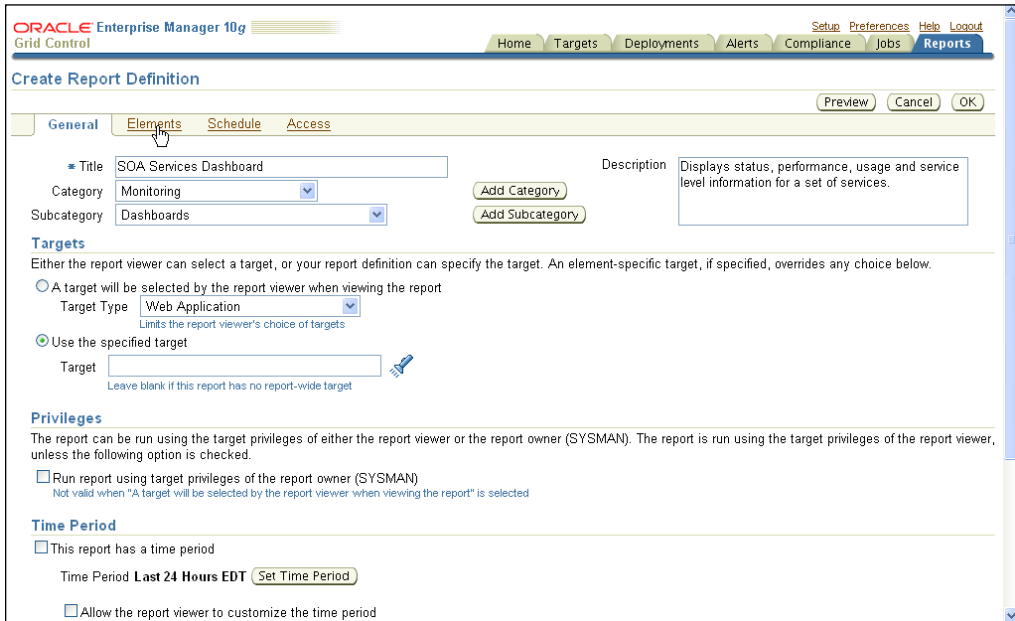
ORACLE Enterprise Manager 10g
Grid Control

Setup Preferences Help Logout

Home | Targets | Deployments | Alerts | Compliance | Jobs | Reports

Create Report Definition

Preview | Cancel | OK

General | Elements | Schedule | Access

* Title SOA Services Dashboard
Category Monitoring
Subcategory Dashboards

Add Category
Add Subcategory

Description Displays status, performance, usage and service level information for a set of services.

Targets

Either the report viewer can select a target, or your report definition can specify the target. An element-specific target, if specified, overrides any choice below.

A target will be selected by the report viewer when viewing the report
Target Type Web Application
Limits the report viewer's choice of targets

Use the specified target
Target
Leave blank if this report has no report-wide target

Privileges

The report can be run using the target privileges of either the report viewer or the report owner (SYSMAN). The report is run using the target privileges of the report viewer, unless the following option is checked.

Run report using target privileges of the report owner (SYSMAN)
Not valid when "A target will be selected by the report viewer when viewing the report" is selected

Time Period

This report has a time period

Time Period Last 24 Hours EDT Set Time Period

Allow the report viewer to customize the time period